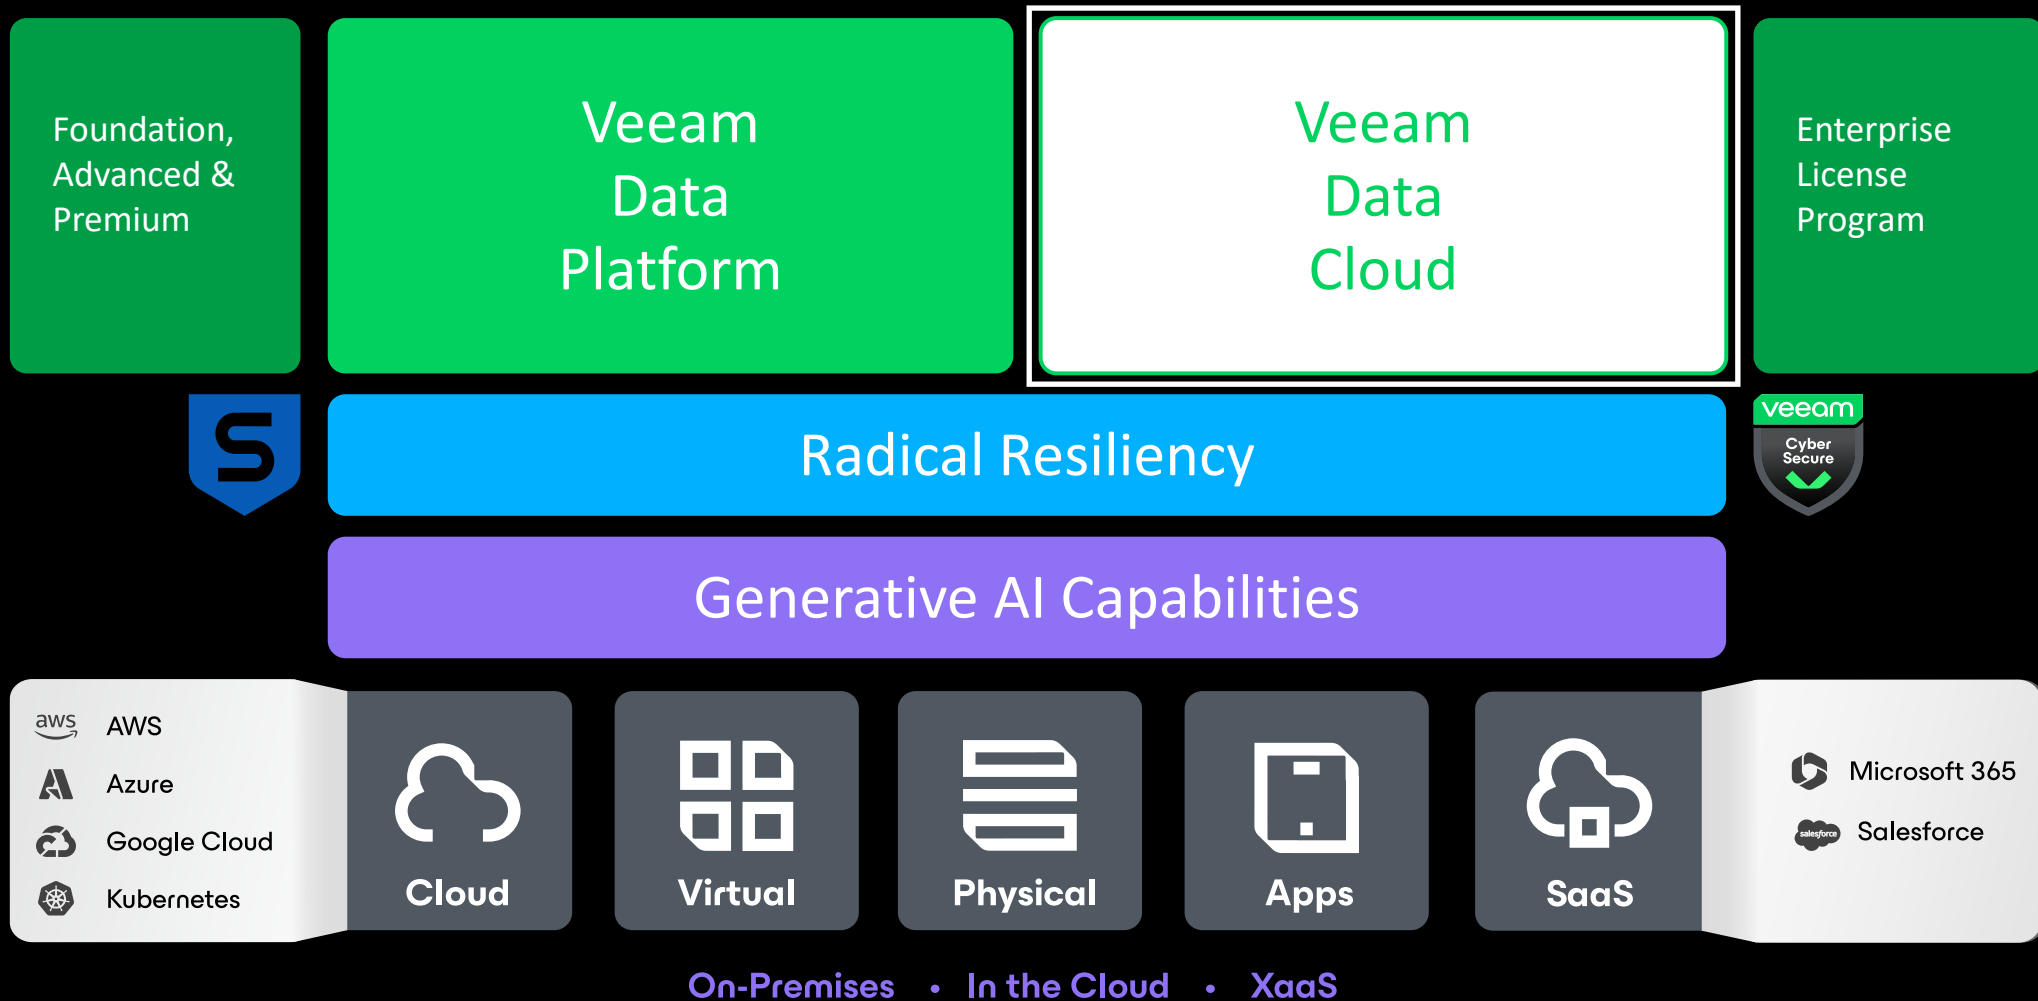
Foundation, Advanced & Premium

Veeam Data Platform

Veeam Data Cloud

Enterprise License Program

Radical Resiliency

veeam
Cyber Secure

Generative AI Capabilities

aws AWS
Azure
Google Cloud
Kubernetes

Cloud

Virtual

Physical

Apps

SaaS

Microsoft 365
salesforce Salesforce

On-Premises • In the Cloud • XaaS